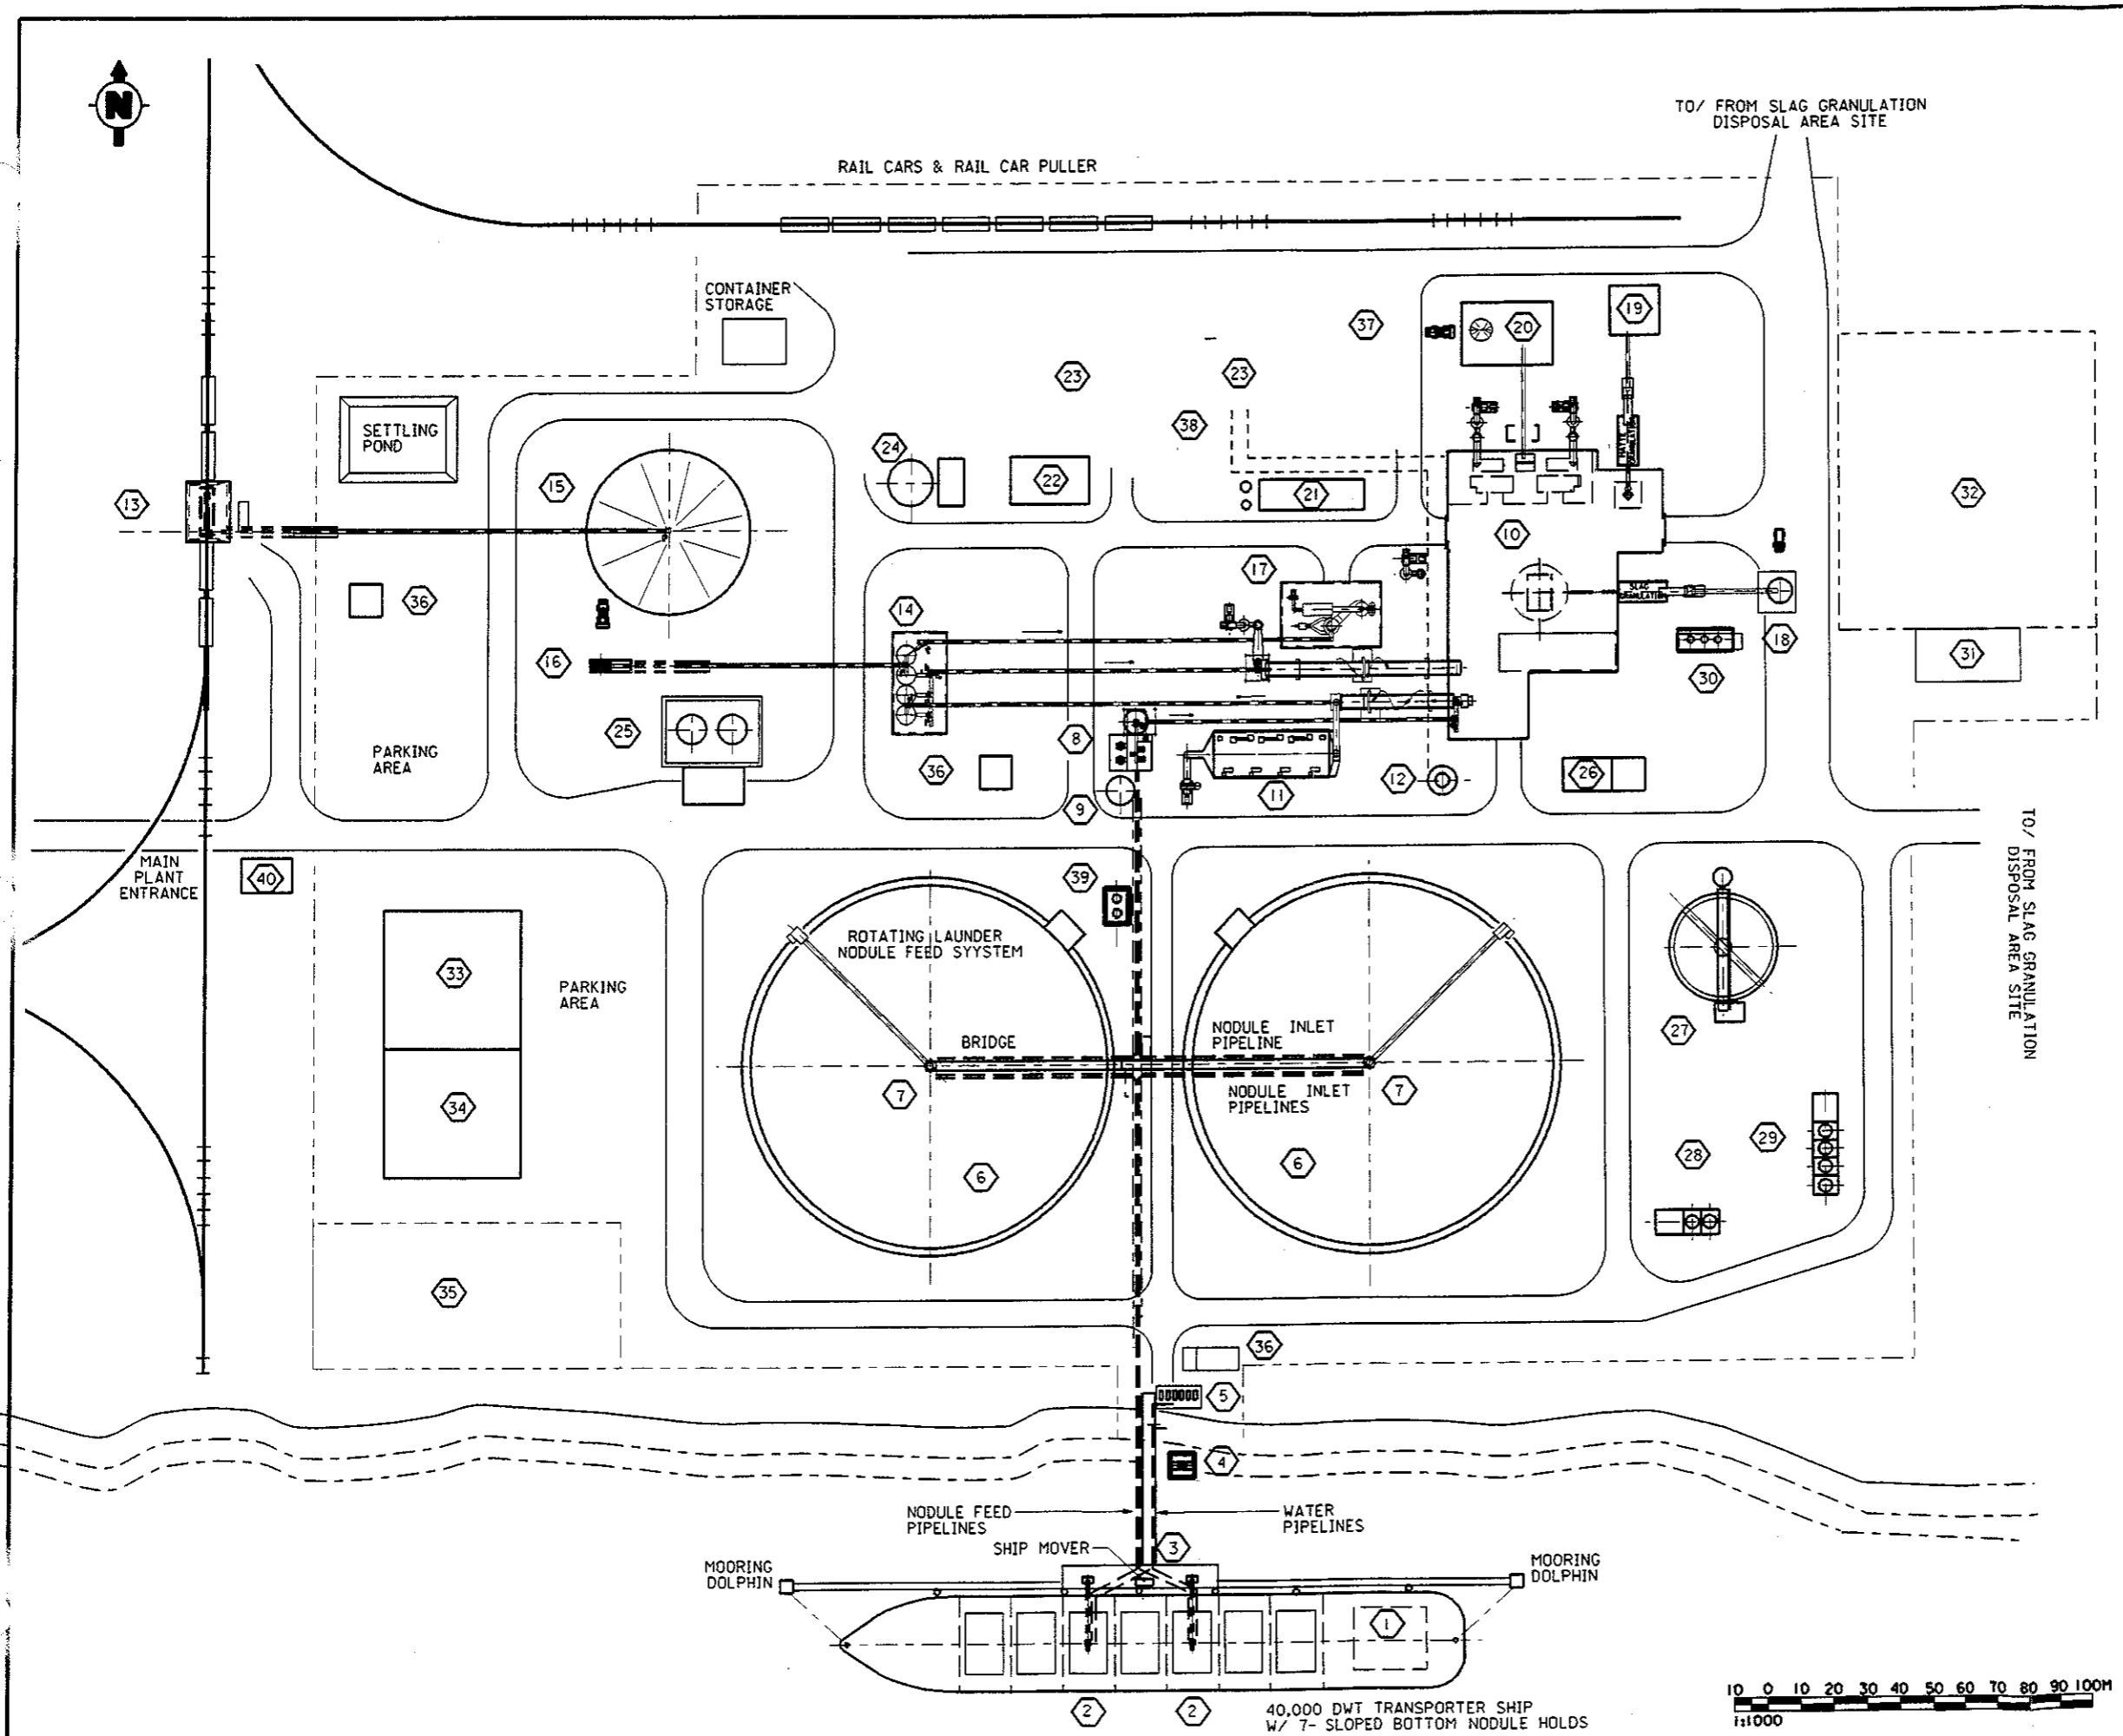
N

TO/ FROM SLAG GRANULATION DISPOSAL AREA SITE

RAIL CARS & RAIL CAR PULLER

CONTAINER STORAGE

SETTLING POND

37

20

19

23

23

38

24

22

21

13

15

10

32

17

36

14

SLAG GRANULATION

18

31

16

30

25

8

PARKING AREA

36

12

11

26

9

TO/ FROM SLAG GRANULATION DISPOSAL AREA SITE

MAIN PLANT ENTRANCE

40

39

ROTATING LAUNDER NODULE FEED SYYSTEM

33

PARKING AREA

27

BRIDGE

NODULE INLET PIPELINE

7

7

NODULE INLET PIPELINES

34

29

28

6

6

35

36

5

4

NODULE FEED PIPELINES

WATER PIPELINES

SHIP MOVER

3

MOORING DOLPHIN

MOORING DOLPHIN

1

2

2

40,000 DWT TRANSPORTER SHIP W/ 7- SLOPED BOTTOM NODULE HOLDS

10 0 10 20 30 40 50 60 70 80 90 100M
1:1000